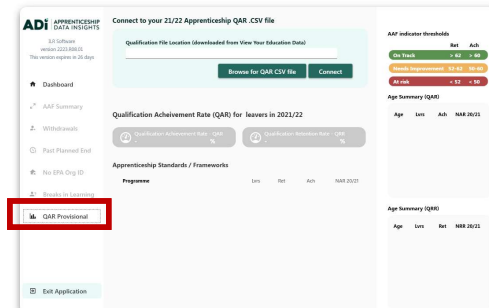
ADi APPRENTICESHIP DATA INSIGHTS

ILR Software
version 2223.R08.01
This version expires in 26 days

Dashboard
AAF Summary
Withdrawals
Past Planned End
No EPA Org ID
Breaks in Learning
QAR Provisional

Exit Application

Connect to your 21/22 Apprenticeship QAR .CSV file

Qualification File Location (downloaded from View Your Education Data)

Browse for QAR CSV file
Connect

Qualification Acheivement Rate (QAR) for leavers in 2021/22

Qualification Achievement Rate - QAR
- %

Qualification Retention Rate - QRR
- %

Apprenticeship Standards / Frameworks

| Programme | Lvrs | Ret | Ach | NAR 20/21 |
|---|---|---|---|---|

AAF indicator thresholds

| | Ret | Ach |
|---|---|---|
| On Track | > 62 | > 60 |
| Needs Improvement | 52-62 | 50-60 |
| At risk | < 52 | < 50 |

Age Summary (QAR)

| Age | Lvrs | Ach | NAR 20/21 |
|---|---|---|---|

Age Summary (QRR)

| Age | Lvrs | Ret | NRR 20/21 |
|---|---|---|---|